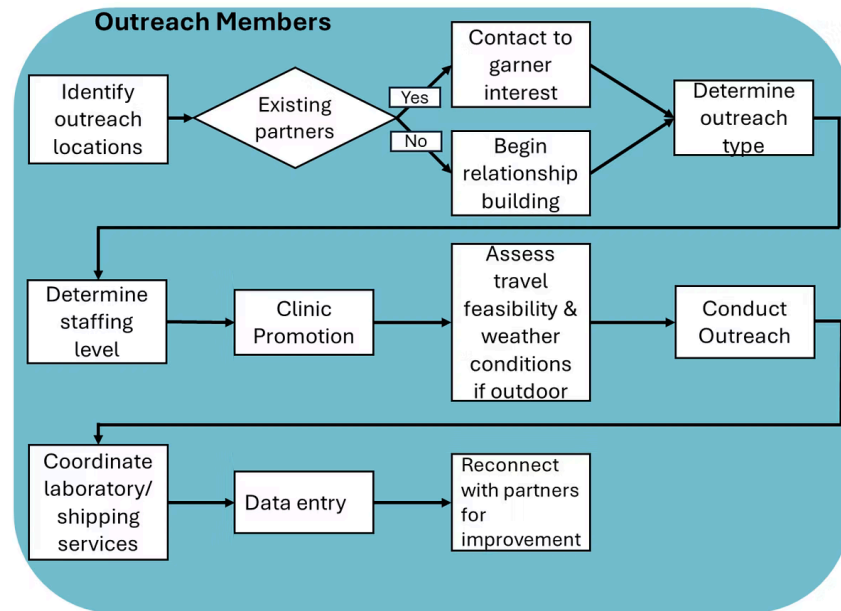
Outreach Members

Identify outreach locations

Existing partners

Yes

No

Contact to garner interest

Begin relationship building

Determine outreach type

Determine staffing level

Clinic Promotion

Assess travel feasibility & weather conditions if outdoor

Conduct Outreach

Coordinate laboratory/ shipping services

Data entry

Reconnect with partners for improvement